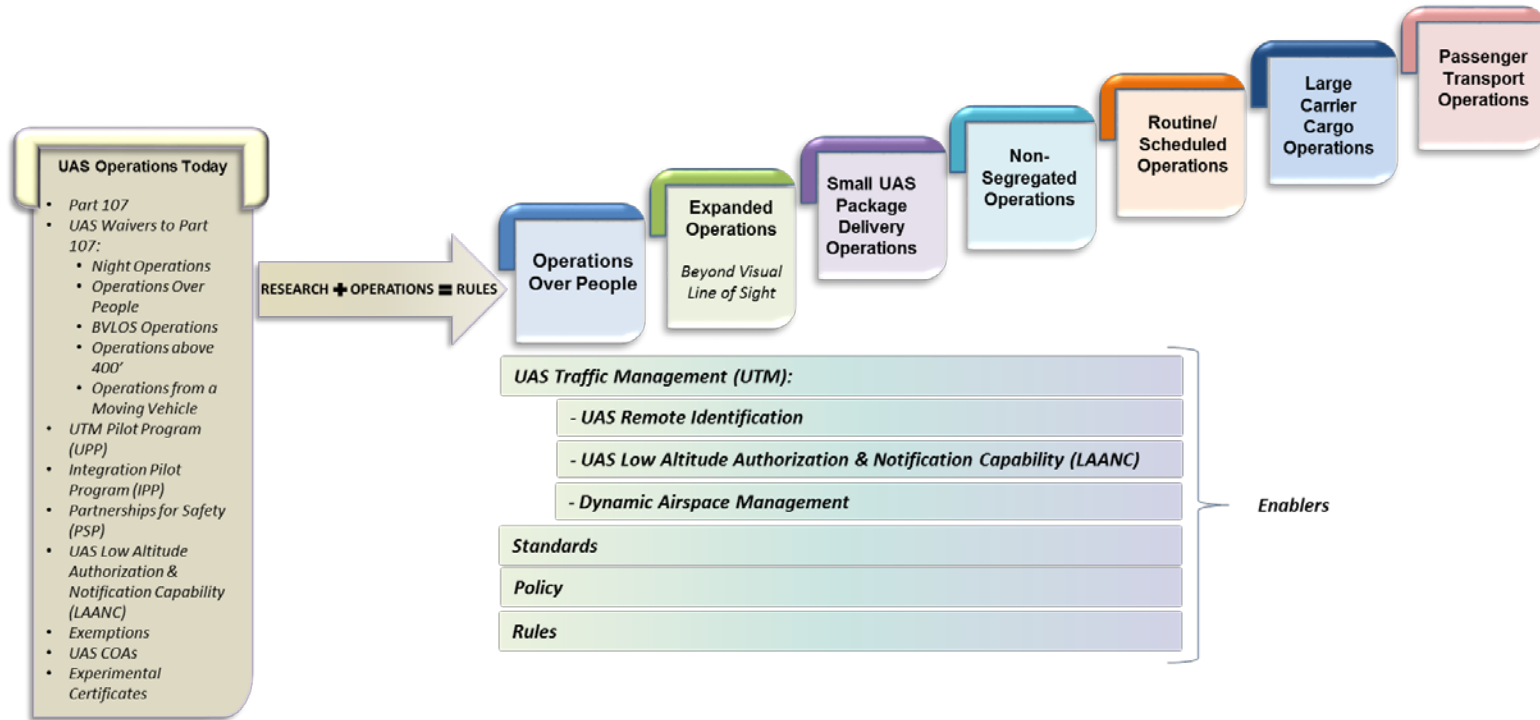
UAS Operations Today

- Part 107
- UAS Waivers to Part 107:
  - Night Operations
  - Operations Over People
  - BVLOS Operations
  - Operations above 400'
  - Operations from a Moving Vehicle
- UTM Pilot Program (UPP)
- Integration Pilot Program (IPP)
- Partnerships for Safety (PSP)
- UAS Low Altitude Authorization & Notification Capability (LAANC)
- Exemptions
- UAS COAs
- Experimental Certificates

RESEARCH + OPERATIONS = RULES

Operations Over People

Expanded Operations

Beyond Visual Line of Sight

Small UAS Package Delivery Operations

Non-Segregated Operations

Routine/ Scheduled Operations

Large Carrier Cargo Operations

Passenger Transport Operations

UAS Traffic Management (UTM):

- UAS Remote Identification

- UAS Low Altitude Authorization & Notification Capability (LAANC)

- Dynamic Airspace Management

Standards

Policy

Rules

Enablers